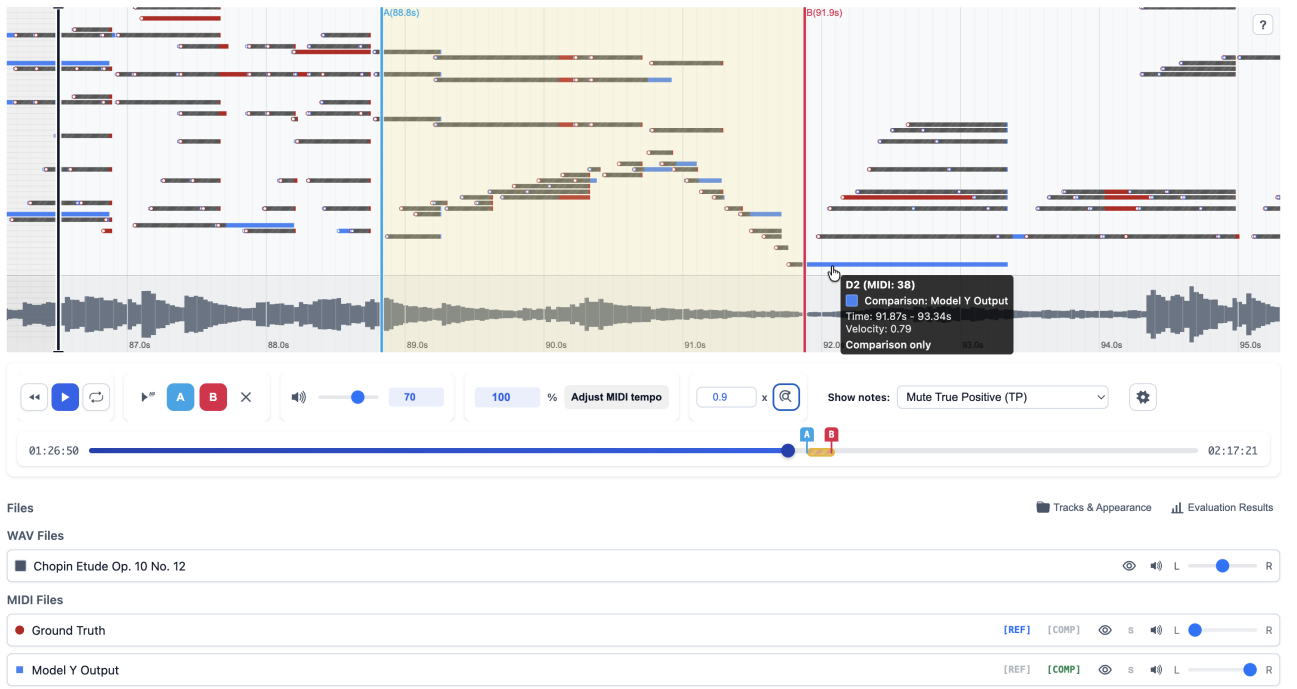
A(88.8s)

B(91.9s)

?

D2 (MIDI: 38)
Comparison: Model Y Output
Time: 91.87s - 93.34s
Velocity: 0.79
Comparison only

87.0s 88.0s 89.0s 90.0s 91.0s 92.0s 93.0s 94.0s 95.0s

A B

70

100 % Adjust MIDI tempo

0.9 x

Show notes: Mute True Positive (TP)

A B

01:26:50

02:17:21

Files

Tracks & Appearance

Evaluation Results

WAV Files

Chopin Etude Op. 10 No. 12

L R

MIDI Files

Ground Truth

[REF] [COMP] S L R

Model Y Output

[REF] [COMP] S L R